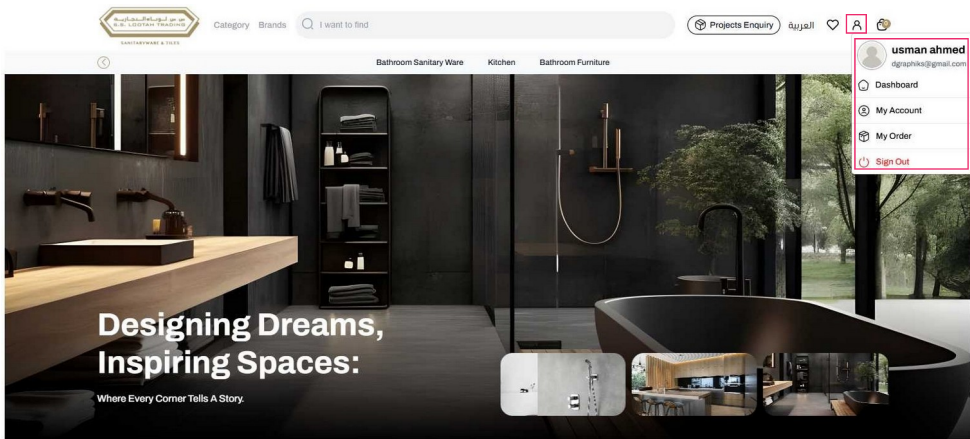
S.S. LOOTAH TRADING
SANITARYWARE & TILES

Category Brands I want to find

Projects Enquiry العربية

usman ahmed
dgraphiks@gmail.com

Dashboard
My Account
My Order
Sign Out

Bathroom Sanitary Ware Kitchen Bathroom Furniture

Designing Dreams, Inspiring Spaces:

Where Every Corner Tells A Story.